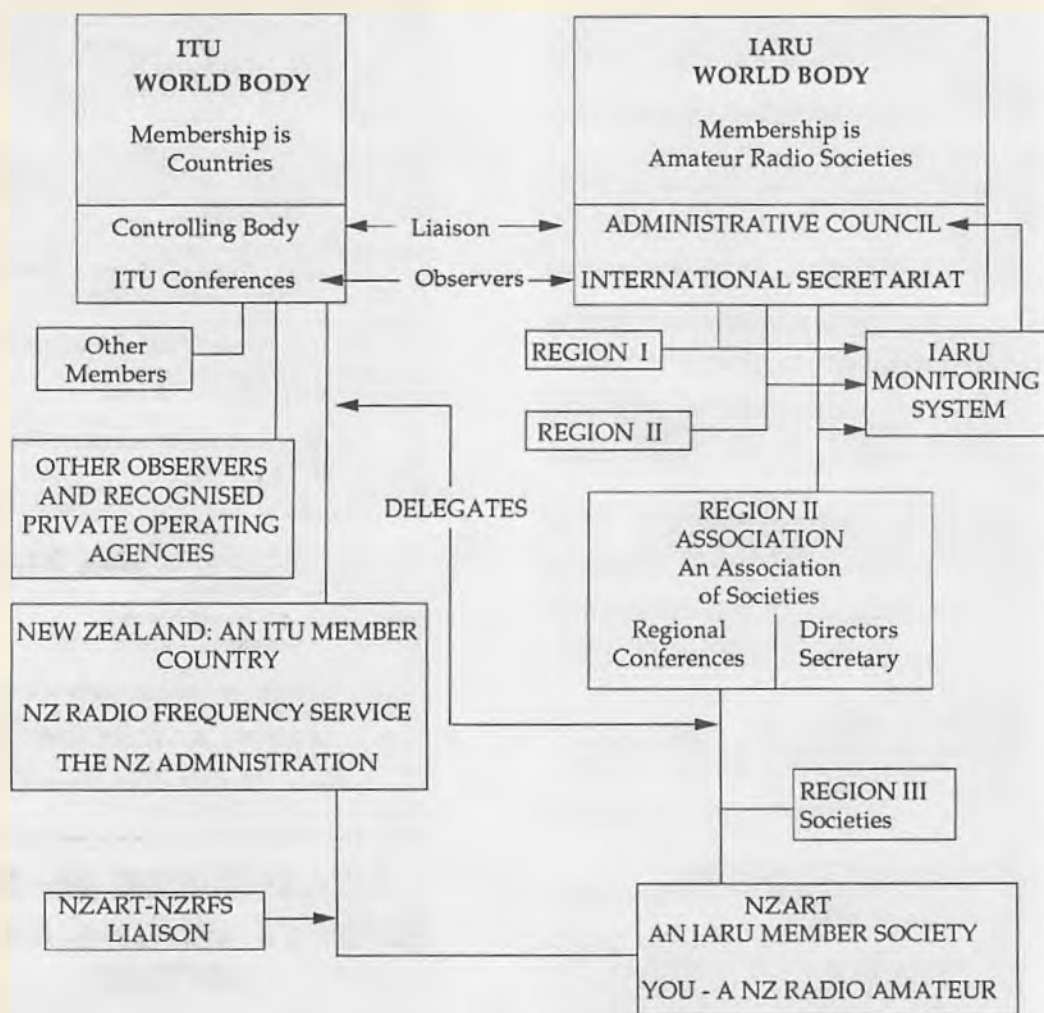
ITU
WORLD BODY

Membership is Countries

Controlling Body

ITU Conferences

Liaison

Observers

IARU
WORLD BODY

Membership is Amateur Radio Societies

ADMINISTRATIVE COUNCIL

INTERNATIONAL SECRETARIAT

Other Members

REGION I

REGION II

IARU MONITORING SYSTEM

OTHER OBSERVERS AND RECOGNISED PRIVATE OPERATING AGENCIES

DELEGATES

REGION II ASSOCIATION
An Association of Societies

Regional Conferences

Directors Secretary

NEW ZEALAND: AN ITU MEMBER COUNTRY

NZ RADIO FREQUENCY SERVICE

THE NZ ADMINISTRATION

REGION III Societies

NZART-NZRFS LIAISON

NZART
AN IARU MEMBER SOCIETY

YOU - A NZ RADIO AMATEUR